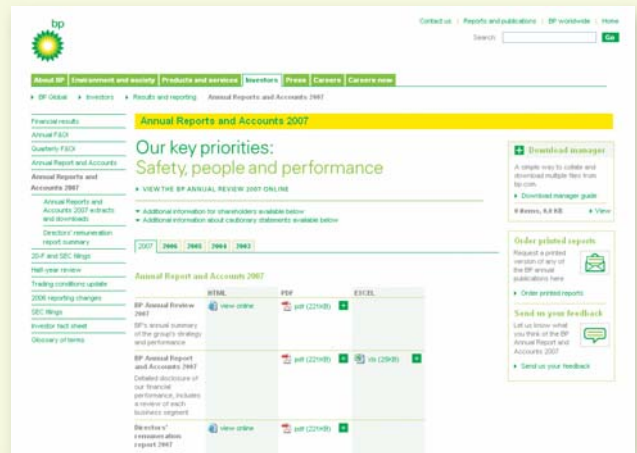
bp

Contact us | Reports and publications | BP worldwide | Home

Search Go

About BP | Environment and society | Products and services | Investors | Press | Careers | Careers now

BP Global ▸ Investors ▸ Results and reporting ▸ Annual Reports and Accounts 2007

Financial results
Annual F&OI
Quarterly F&OI
Annual Report and Accounts
Annual Reports and Accounts 2007
Annual Reports and Accounts 2007 extracts and downloads
Directors' remuneration report summary
20-F and SEC filings
Half-year review
Trading conditions update
2006 reporting changes
SEC filings
Investor fact sheet
Glossary of terms

Annual Reports and Accounts 2007

Our key priorities:
Safety, people and performance

VIEW THE BP ANNUAL REVIEW 2007 ONLINE

Additional information for shareholders available below
Additional information about cautionary statements available below

2007 | 2006 | 2005 | 2004 | 2003

Annual Report and Accounts 2007

| | HTML | PDF | EXCEL |
|---|---|---|---|
| BP Annual Review 2007 BP's annual summary of the group's strategy and performance | view online | pdf (221KB) | |
| BP Annual Report and Accounts 2007 Detailed disclosure of our financial performance, includes a review of each business segment | | pdf (221KB) | xls (25KB) |
| Directors' remuneration report 2007 | view online | pdf (221KB) | |

Download manager
A simple way to collate and download multiple files from bp.com
Download manager guide
0 items, 0.0 KB View

Order printed reports
Request a printed version of any of the BP annual publications here
Order printed reports

Send us your feedback
Let us know what you think of the BP Annual Report and Accounts 2007
Send us your feedback